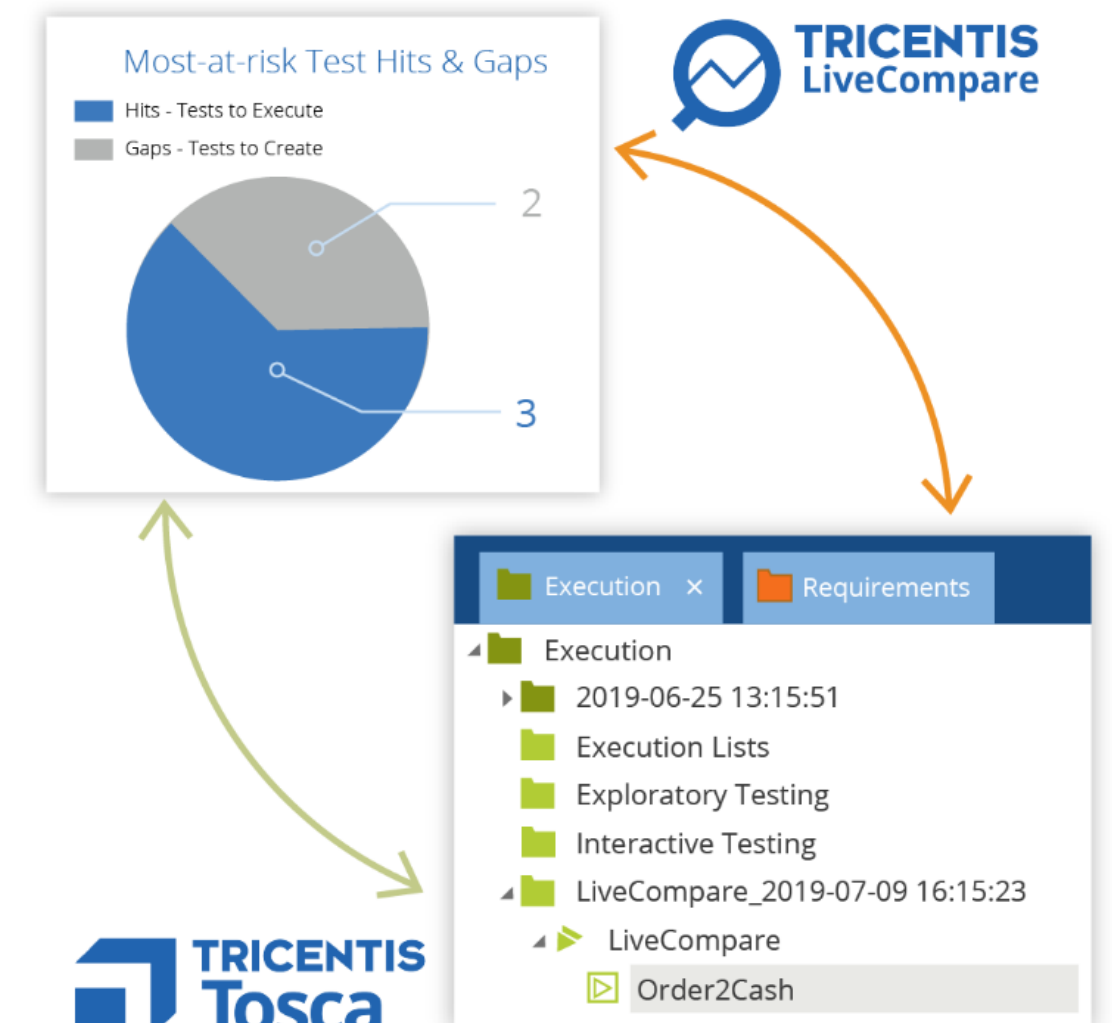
Most-at-risk Test Hits & Gaps

Hits - Tests to Execute

Gaps - Tests to Create

2

3

TRICENTIS
LiveCompare

Execution ×

Requirements

Execution

2019-06-25 13:15:51

Execution Lists

Exploratory Testing

Interactive Testing

LiveCompare_2019-07-09 16:15:23

LiveCompare

Order2Cash

TRICENTIS
Tosca